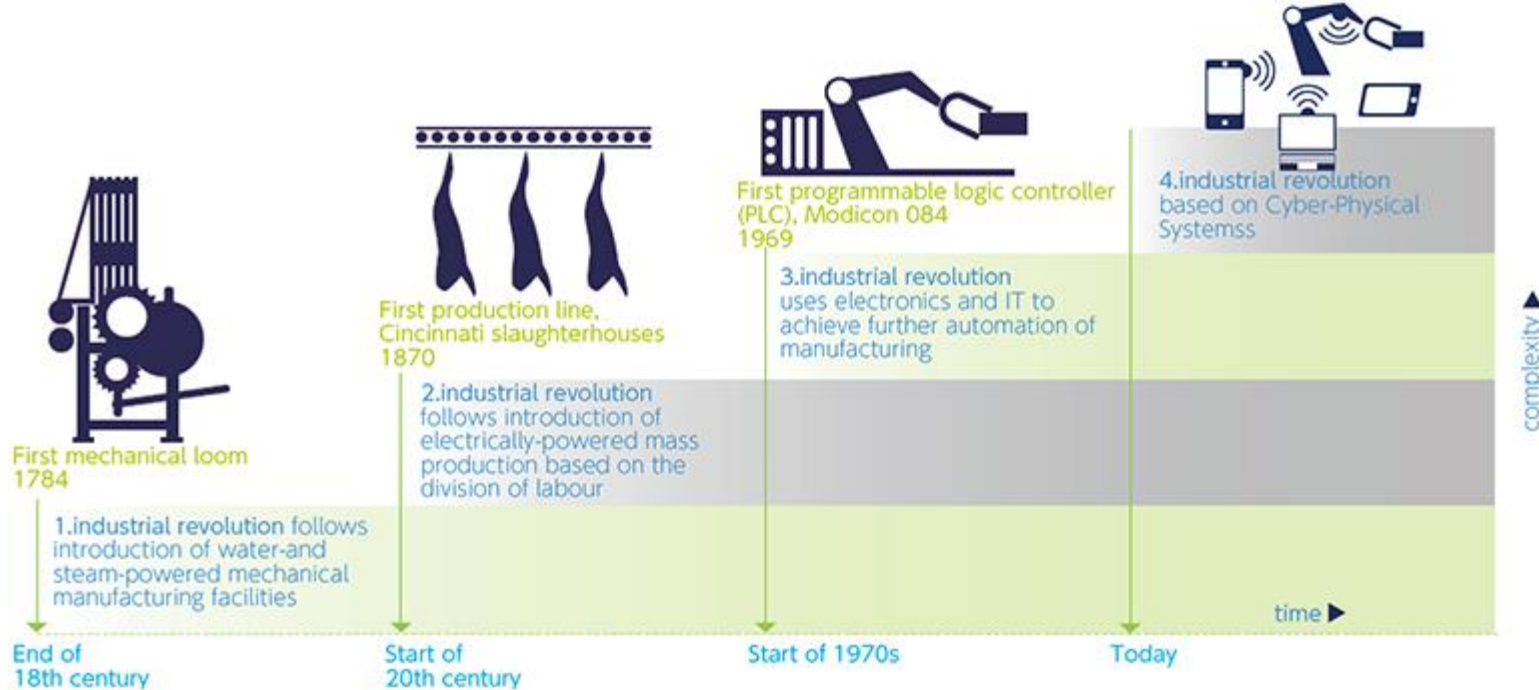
First mechanical loom
1784

1.industrial revolution follows introduction of water-and steam-powered mechanical manufacturing facilities

First production line, Cincinnati slaughterhouses
1870

2.industrial revolution follows introduction of electrically-powered mass production based on the division of labour

First programmable logic controller (PLC), Modicon 084
1969

3.industrial revolution uses electronics and IT to achieve further automation of manufacturing

4.industrial revolution based on Cyber-Physical Systemss

complexity

time

End of 18th century

Start of 20th century

Start of 1970s

Today